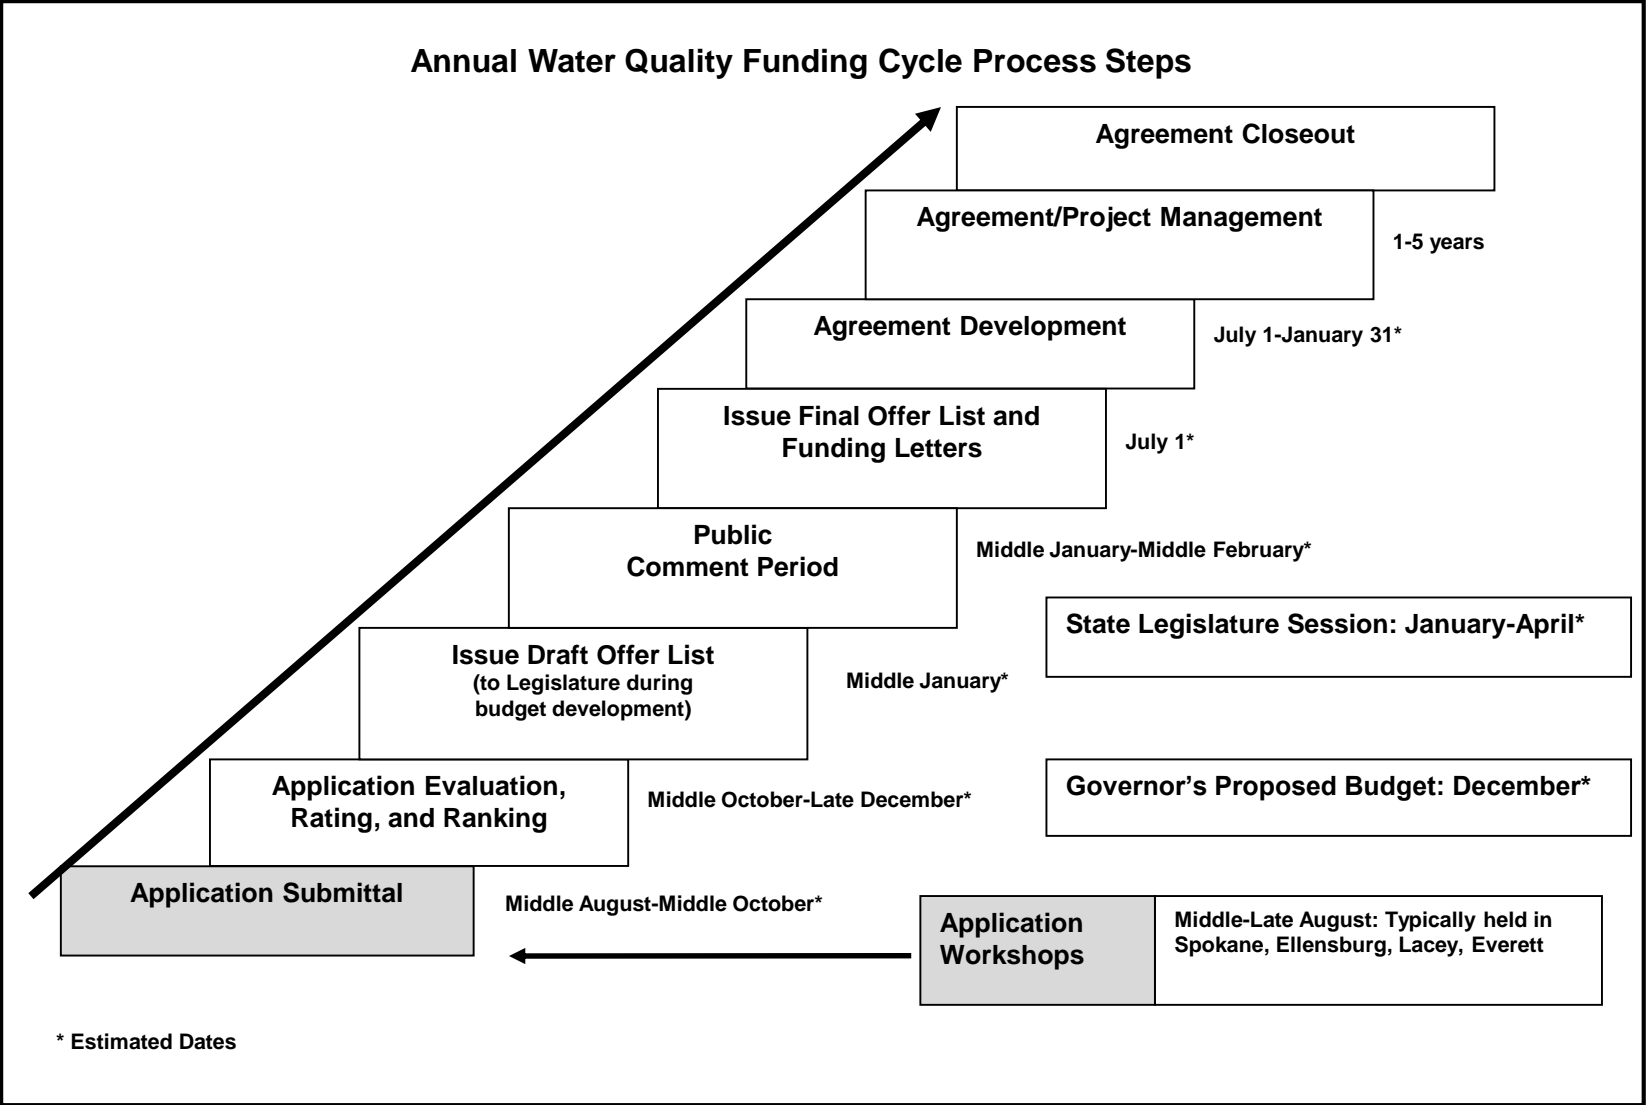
Annual Water Quality Funding Cycle Process Steps

Agreement Closeout

Agreement/Project Management

1-5 years

Agreement Development

July 1-January 31*

Issue Final Offer List and Funding Letters

July 1*

Public Comment Period

Middle January-Middle February*

State Legislature Session: January-April*

Issue Draft Offer List
(to Legislature during budget development)

Middle January*

Application Evaluation, Rating, and Ranking

Middle October-Late December*

Governor's Proposed Budget: December*

Application Submittal

Middle August-Middle October*

Application Workshops

Middle-Late August: Typically held in Spokane, Ellensburg, Lacey, Everett

* Estimated Dates